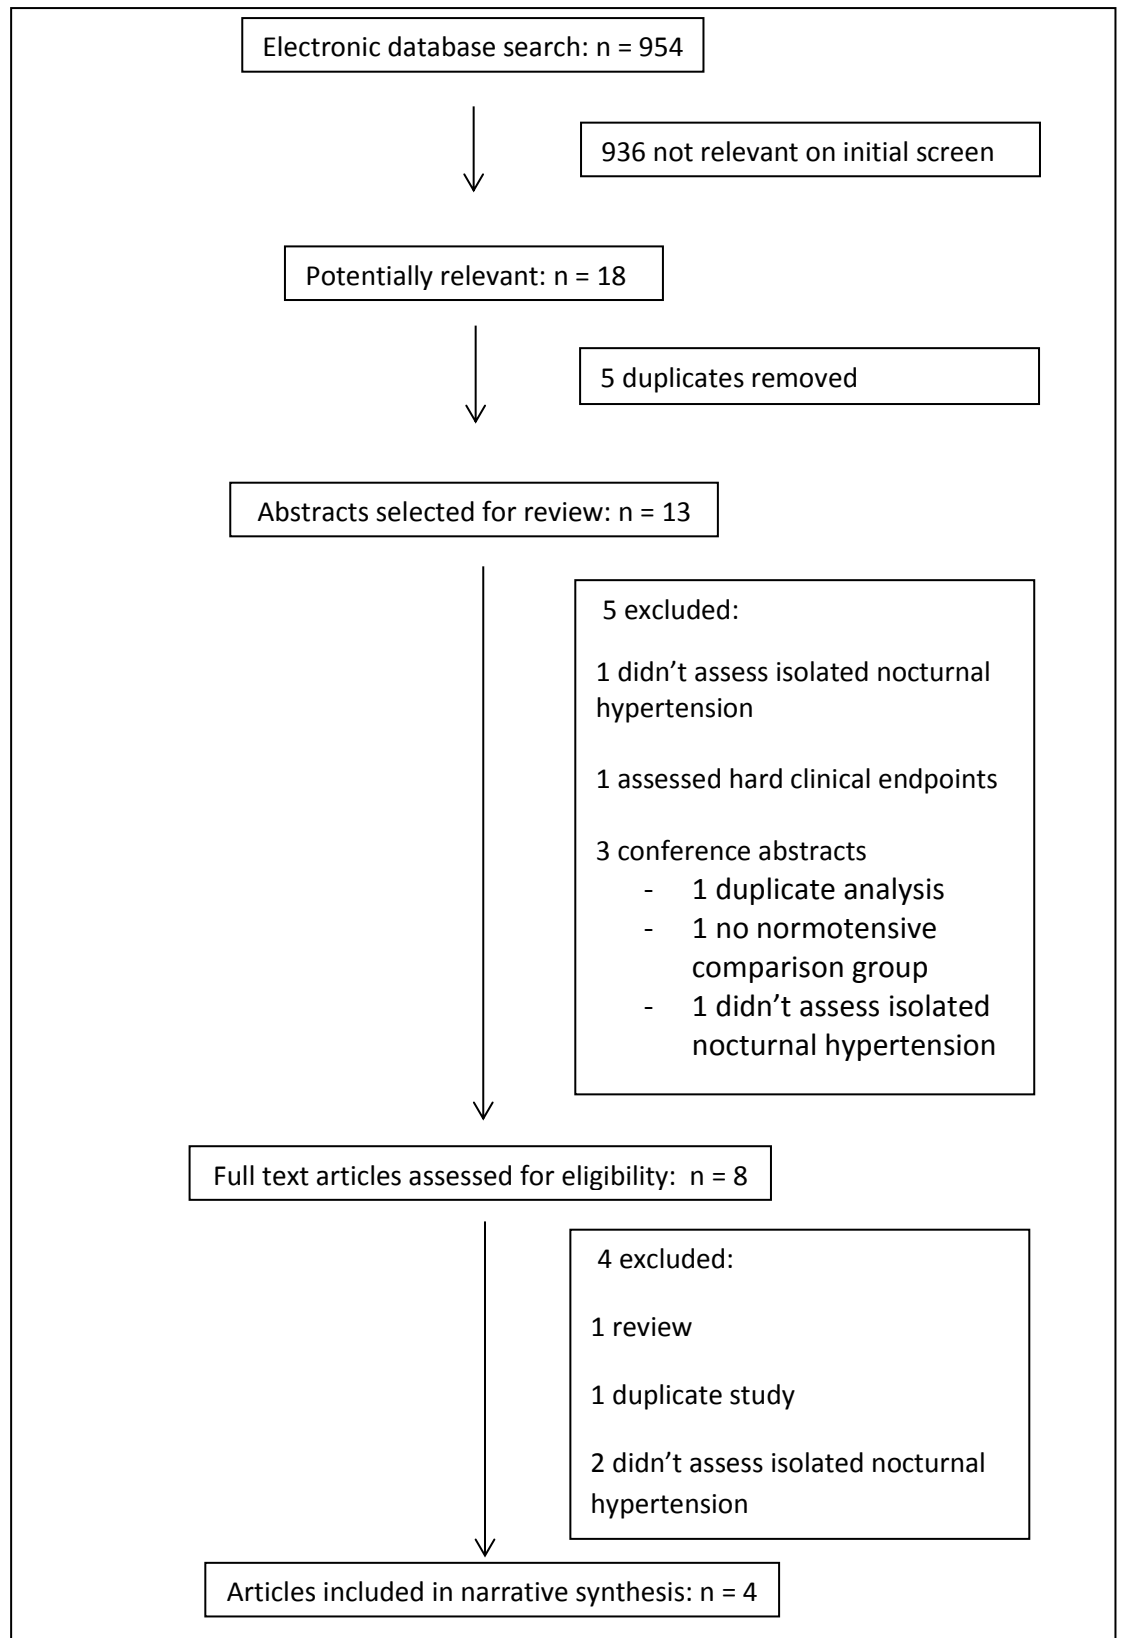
Electronic database search: n = 954

936 not relevant on initial screen

Potentially relevant: n = 18

5 duplicates removed

Abstracts selected for review: n = 13

5 excluded:

1 didn’t assess isolated nocturnal hypertension

1 assessed hard clinical endpoints

3 conference abstracts
- 1 duplicate analysis
- 1 no normotensive comparison group
- 1 didn’t assess isolated nocturnal hypertension

Full text articles assessed for eligibility: n = 8

4 excluded:

1 review

1 duplicate study

2 didn’t assess isolated nocturnal hypertension

Articles included in narrative synthesis: n = 4